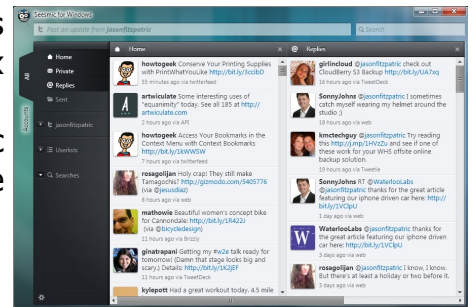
s
k
c
e

Seesmic for Windows

Post an update from jasonfitzpatric

Search

Home
Private
Replies
Sent

Accounts

jasonfitzpatric

Userlists

Searches

Home

howtogeek Conserve Your Printing Supplies with PrintWhatYouLike http://bit.ly/3cobD
6 minutes ago via twitterfeed

artviculate Some interesting uses of "equanimity" today. See all 185 at http://artviculate.com
6 minutes ago via API

howtogeek Access Your Bookmarks in the Context Menu with Context Bookmarks http://bit.ly/1kWW5W
6 minutes ago via twitterfeed

rosagolijan Holy crap! They still make Tamagochis? http://gizmodo.com/5405776 (via @jesusdiaz)
8 minutes ago via web

mathowie Beautiful women's concept bike for Cannondale: http://bit.ly/18422J (via @bicycledesign)
11 minutes ago via Brizzly

ginatrapani Getting my #w2e talk ready for tomorrow! (Damn that stage looks big and scary.) Details: http://bit.ly/1K2JEF
11 minutes ago via TweetDeck

kylepott Had a great workout today. 4.5 mile

Replies

girlincloud @jasonfitzpatric check out CloudBerry S3 Backup http://bit.ly/UA7xq
16 hours ago via TweetDeck

SonnyJohns @jasonfitzpatric I sometimes catch myself wearing my helmet around the studio :)
16 hours ago via web

kmctechguy @jasonfitzpatric Try reading this http://j.mp/1HVzZu and see if one of these work for your WHS offsite online backup solution.
19 hours ago via Tweetie

SonnyJohns RT @WaterlooLabs @jasonfitzpatric thanks for the great article featuring our iphone driven car here: http://bit.ly/1VClpU
1 day ago via web

WaterlooLabs @jasonfitzpatric thanks for the great article featuring our iphone driven car here: http://bit.ly/1VClpU
3 days ago via web

rosagolijan @jasonfitzpatric I know, I know. But there's at least a holiday or two before it.
3 days ago via TweetDeck